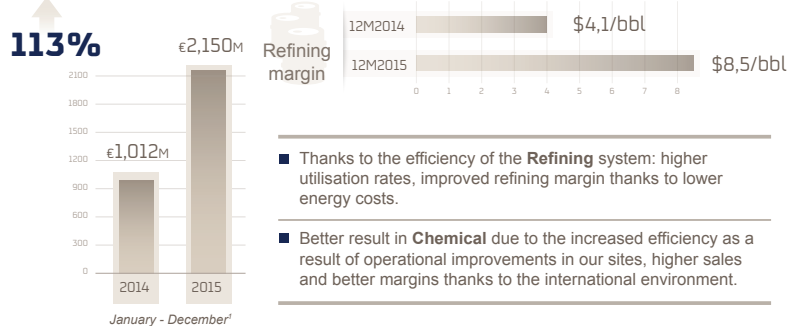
113%

€2,150M

€1,012M

2100
1800
1500
1200
900
600
300
0

2014
2015

January - December¹

Refining margin

12M2014 $4,1/bbl

12M2015 $8,5/bbl

0 1 2 3 4 5 6 7 8

Thanks to the efficiency of the **Refining** system: higher utilisation rates, improved refining margin thanks to lower energy costs.

Better result in **Chemical** due to the increased efficiency as a result of operational improvements in our sites, higher sales and better margins thanks to the international environment.